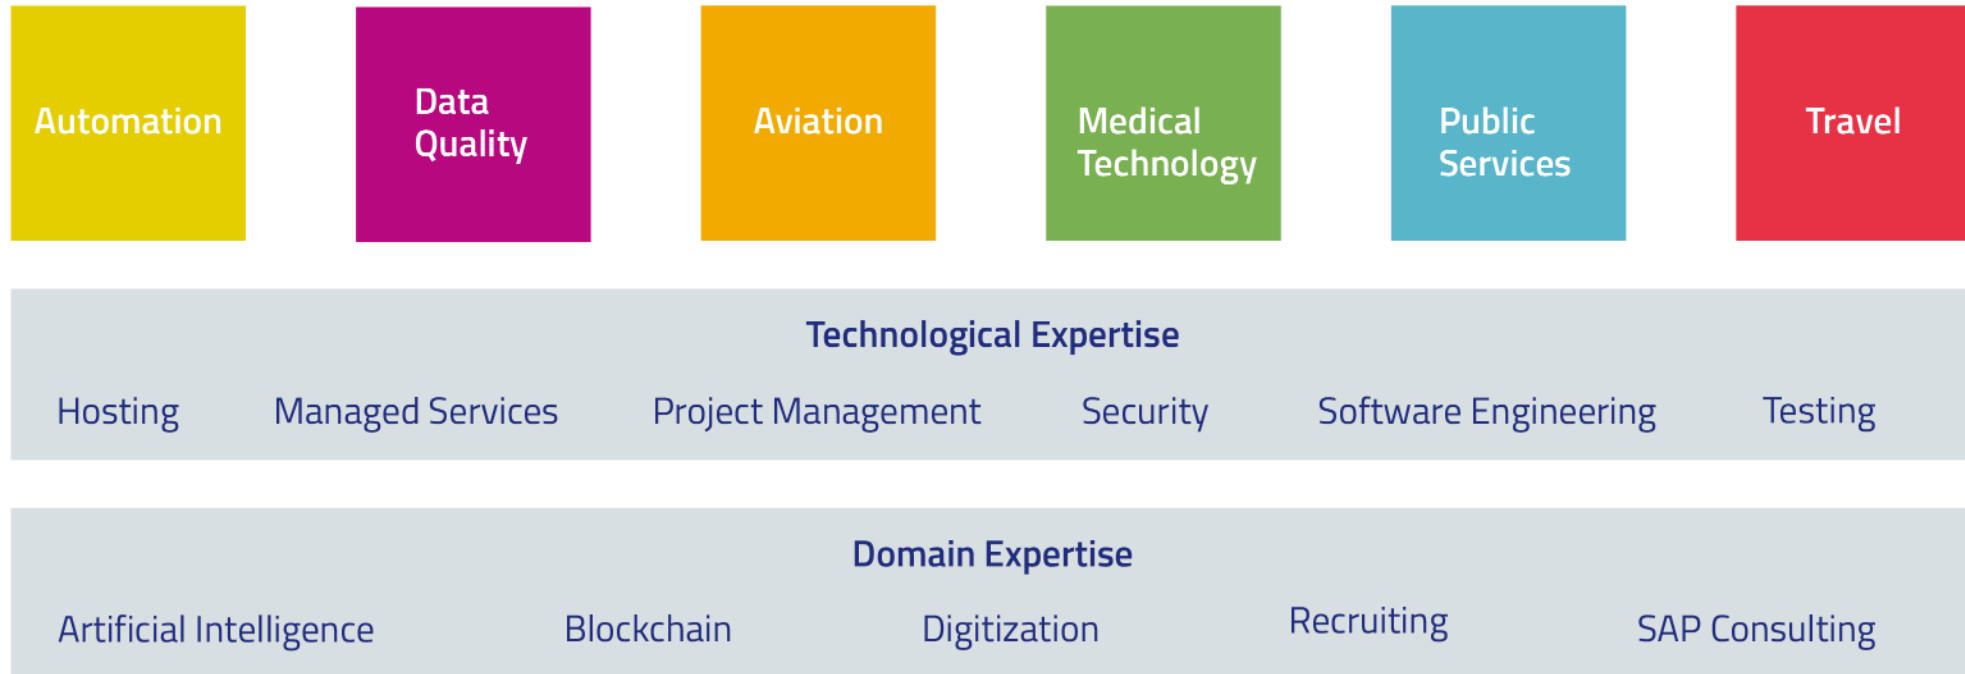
Automation

Data Quality

Aviation

Medical Technology

Public Services

Travel

Technological Expertise

Hosting

Managed Services

Project Management

Security

Software Engineering

Testing

Domain Expertise

Artificial Intelligence

Blockchain

Digitization

Recruiting

SAP Consulting